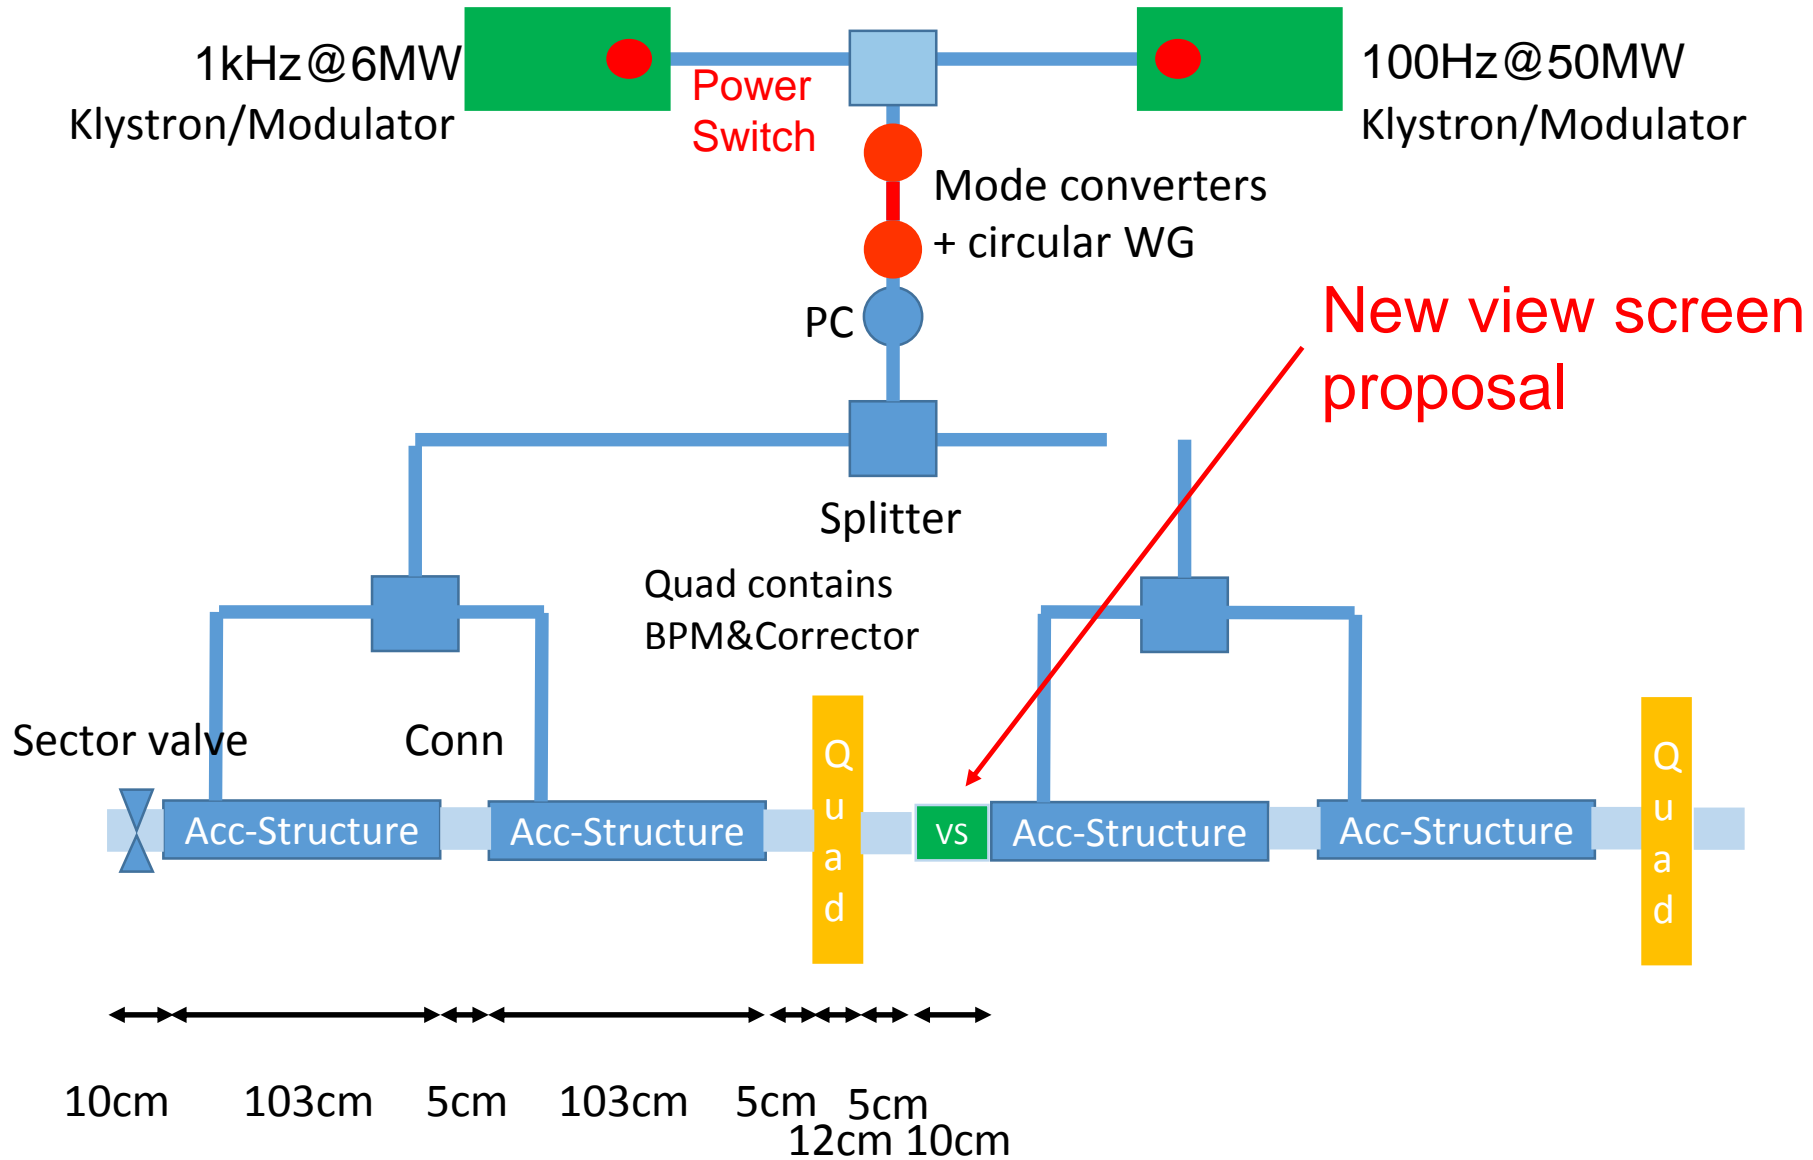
1kHz@6MW
Klystron/Modulator

Power
Switch

100Hz@50MW
Klystron/Modulator

Mode converters
+ circular WG

PC

New view screen
proposal

Splitter

Quad contains
BPM&Corrector

Sector valve

Conn

Acc-Structure

Acc-Structure

Q
u
a
d

VS

Acc-Structure

Acc-Structure

Q
u
a
d

10cm 103cm 5cm 103cm 5cm 5cm
12cm 10cm